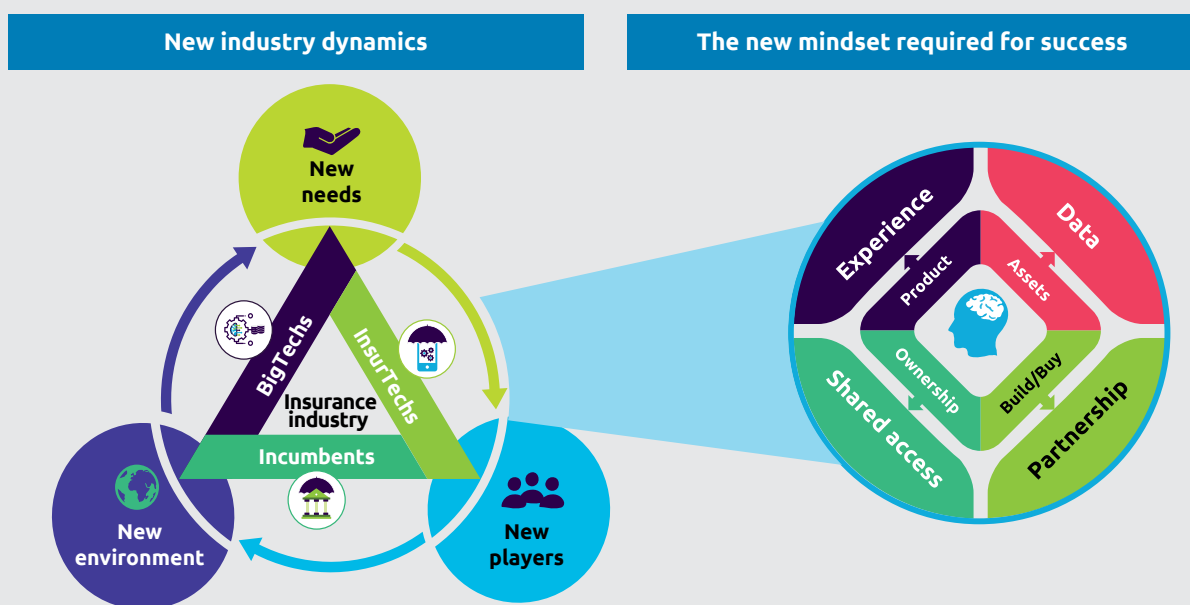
New industry dynamics

The new mindset required for success

New needs

BigTechs

InsurTechs

Insurance industry

Incumbents

New environment

New players

Experience

Data

Product

Assets

Ownership

Build/Buy

Shared access

Partnership